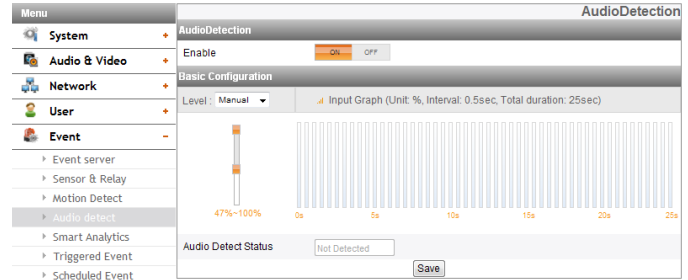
Menu

System +

Audio & Video +

Network +

User +

Event −

Event server

Sensor & Relay

Motion Detect

Audio detect

Smart Analytics

Triggered Event

Scheduled Event

AudioDetection

AudioDetection

Enable ON OFF

Basic Configuration

Level : Manual

Input Graph (Unit: %, Interval: 0.5sec, Total duration: 25sec)

47%~100%

0s 5s 10s 15s 20s 25s

Audio Detect Status Not Detected

Save